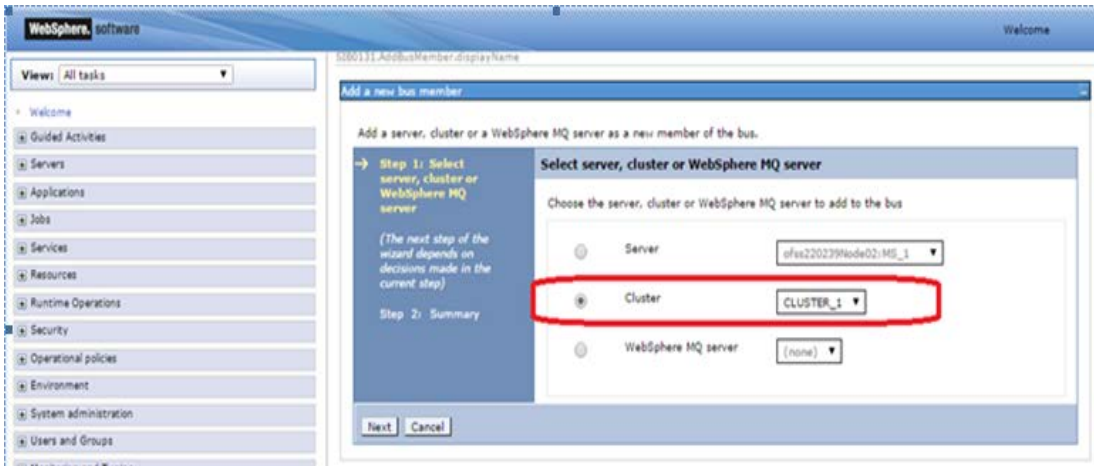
WebSphere. software

Welcome

View: All tasks

Welcome
Guided Activities
Servers
Applications
Jobs
Services
Resources
Runtime Operations
Security
Operational policies
Environment
System administration
Users and Groups

SIB0131.AddBusMember.displayName

Add a new bus member

Add a server, cluster or a WebSphere MQ server as a new member of the bus.

→ Step 1: Select server, cluster or WebSphere MQ server

(The next step of the wizard depends on decisions made in the current step)

Step 2: Summary

Select server, cluster or WebSphere MQ server

Choose the server, cluster or WebSphere MQ server to add to the bus

Server ofss220239Node02:MS_1

Cluster CLUSTER_1

WebSphere MQ server (none)

Next Cancel